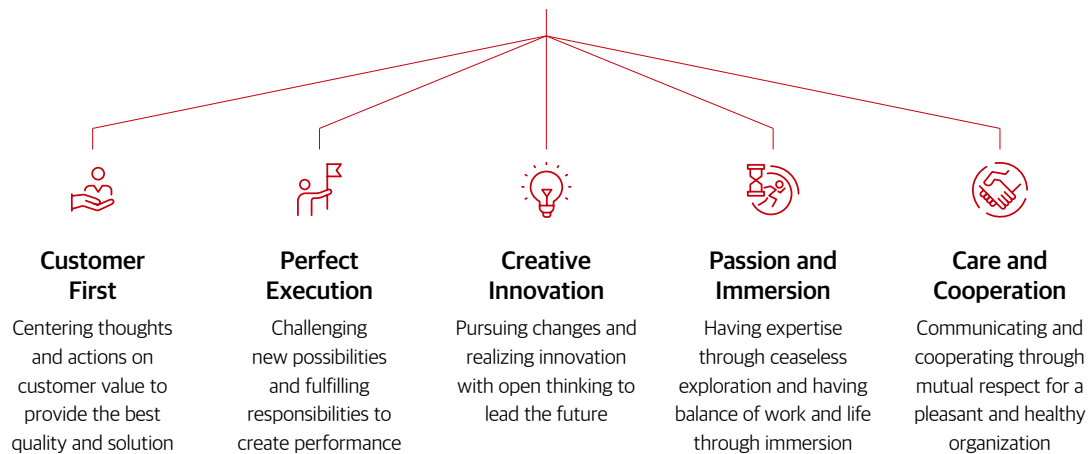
Customer First

Centering thoughts and actions on customer value to provide the best quality and solution

Perfect Execution

Challenging new possibilities and fulfilling responsibilities to create performance

Creative Innovation

Pursuing changes and realizing innovation with open thinking to lead the future

Passion and Immersion

Having expertise through ceaseless exploration and having balance of work and life through immersion

Care and Cooperation

Communicating and cooperating through mutual respect for a pleasant and healthy organization